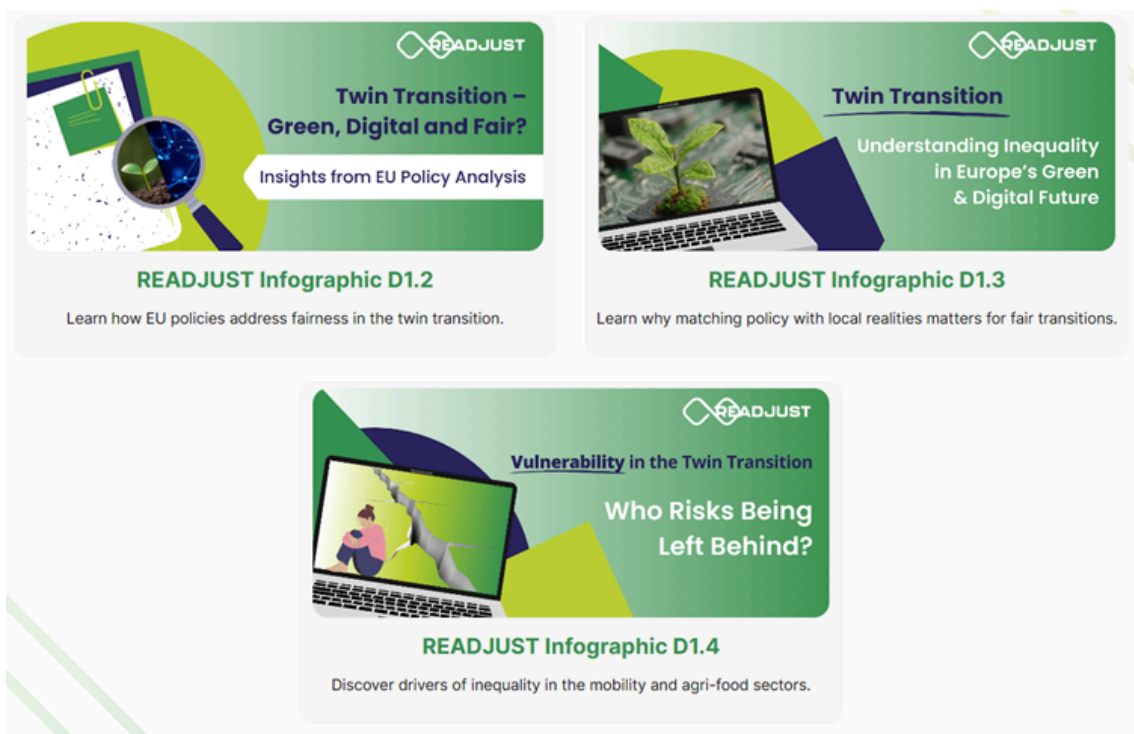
READJUST

Twin Transition – Green, Digital and Fair?

Insights from EU Policy Analysis

READJUST Infographic D1.2

Learn how EU policies address fairness in the twin transition.

READJUST

Twin Transition

Understanding Inequality in Europe's Green & Digital Future

READJUST Infographic D1.3

Learn why matching policy with local realities matters for fair transitions.

READJUST

Vulnerability in the Twin Transition

Who Risks Being Left Behind?

READJUST Infographic D1.4

Discover drivers of inequality in the mobility and agri-food sectors.